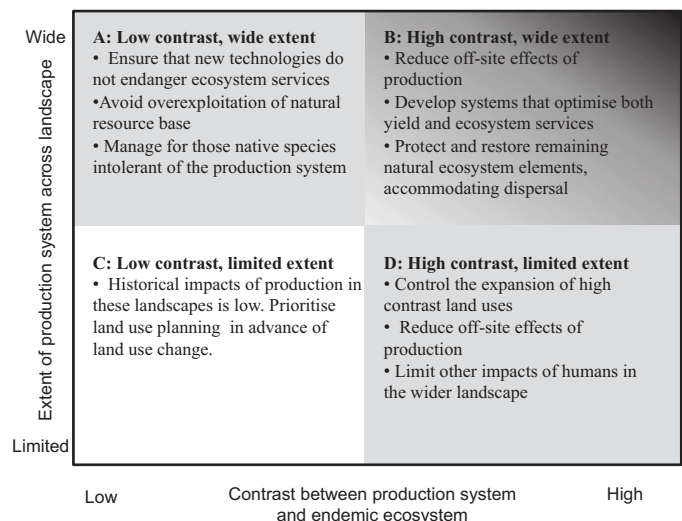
Wide

Extent of production system across landscape

Limited

A: Low contrast, wide extent
• Ensure that new technologies do not endanger ecosystem services
•Avoid overexploitation of natural resource base
• Manage for those native species intolerant of the production system

B: High contrast, wide extent
• Reduce off-site effects of production
• Develop systems that optimise both yield and ecosystem services
• Protect and restore remaining natural ecosystem elements, accommodating dispersal

C: Low contrast, limited extent
• Historical impacts of production in these landscapes is low. Prioritise land use planning in advance of land use change.

D: High contrast, limited extent
• Control the expansion of high contrast land uses
• Reduce off-site effects of production
• Limit other impacts of humans in the wider landscape

Low

Contrast between production system and endemic ecosystem

High